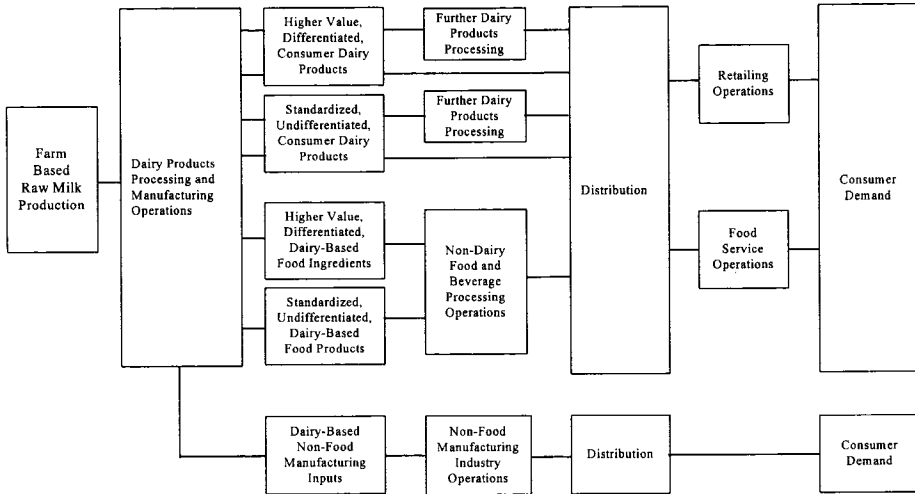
Farm Based Raw Milk Production

Dairy Products Processing and Manufacturing Operations

Higher Value, Differentiated, Consumer Dairy Products

Further Dairy Products Processing

Standardized, Undifferentiated, Consumer Dairy Products

Further Dairy Products Processing

Higher Value, Differentiated, Dairy-Based Food Ingredients

Standardized, Undifferentiated, Dairy-Based Food Products

Non-Dairy Food and Beverage Processing Operations

Distribution

Retailing Operations

Food Service Operations

Consumer Demand

Dairy-Based Non-Food Manufacturing Inputs

Non-Food Manufacturing Industry Operations

Distribution

Consumer Demand